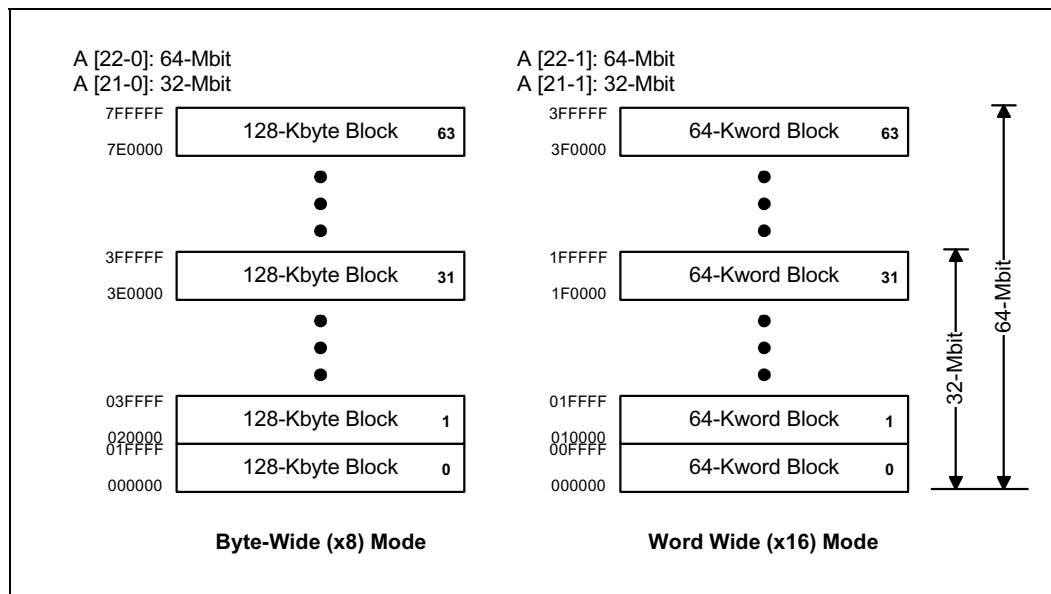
A [22-0]: 64-Mbit
A [21-0]: 32-Mbit

7FFFFF
128-Kbyte Block 63
7E0000

3FFFFF
128-Kbyte Block 31
3E0000

03FFFF
128-Kbyte Block 1
020000
01FFFF
128-Kbyte Block 0
000000

Byte-Wide (x8) Mode

A [22-1]: 64-Mbit
A [21-1]: 32-Mbit

3FFFFF
64-Kword Block 63
3F0000

1FFFFF
64-Kword Block 31
1F0000

01FFFF
64-Kword Block 1
010000
00FFFF
64-Kword Block 0
000000

Word Wide (x16) Mode

32-Mbit
64-Mbit